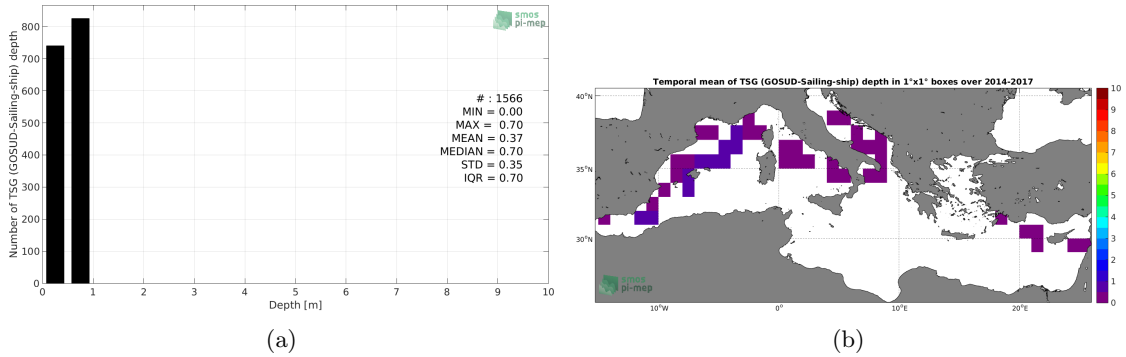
smos pi-mep

Number of TSG (GOSUD-Sailing-ship) depth

800
700
600
500
400
300
200
100
0

0 1 2 3 4 5 6 7 8 9 10

Depth [m]

# : 1566
MIN = 0.00
MAX = 0.70
MEAN = 0.37
MEDIAN = 0.70
STD = 0.35
IQR = 0.70

(a)

Temporal mean of TSG (GOSUD-Sailing-ship) depth in 1°x1° boxes over 2014-2017

40°N
35°N
30°N

10°W 0° 10°E 20°E

smos pi-mep

10
9
8
7
6
5
4
3
2
1
0

(b)